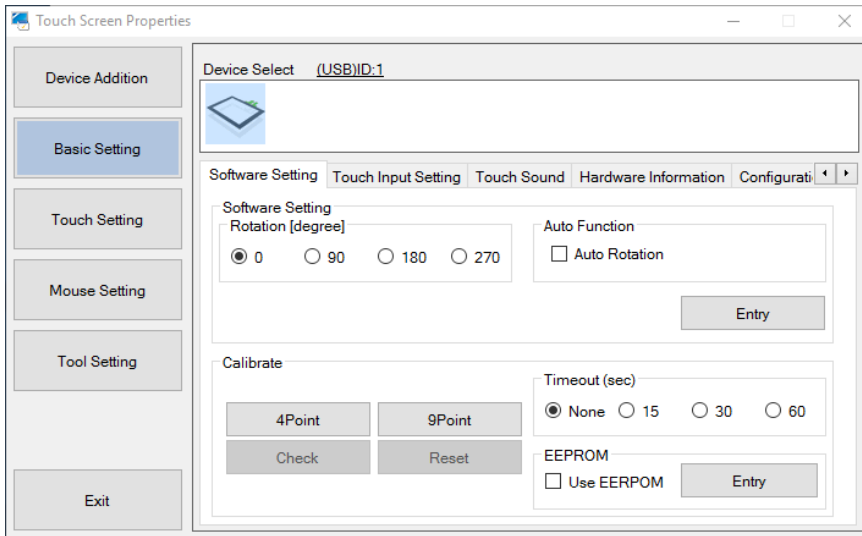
Touch Screen Properties

Device Addition

Basic Setting

Touch Setting

Mouse Setting

Tool Setting

Exit

Device Select (USB)ID:1

Software Setting | Touch Input Setting | Touch Sound | Hardware Information | Configurati

Software Setting

Rotation [degree]

0 90 180 270

Auto Function

Auto Rotation

Entry

Calibrate

4Point 9Point

Check Reset

Timeout (sec)

None 15 30 60

EEPROM

Use EERPOM

Entry